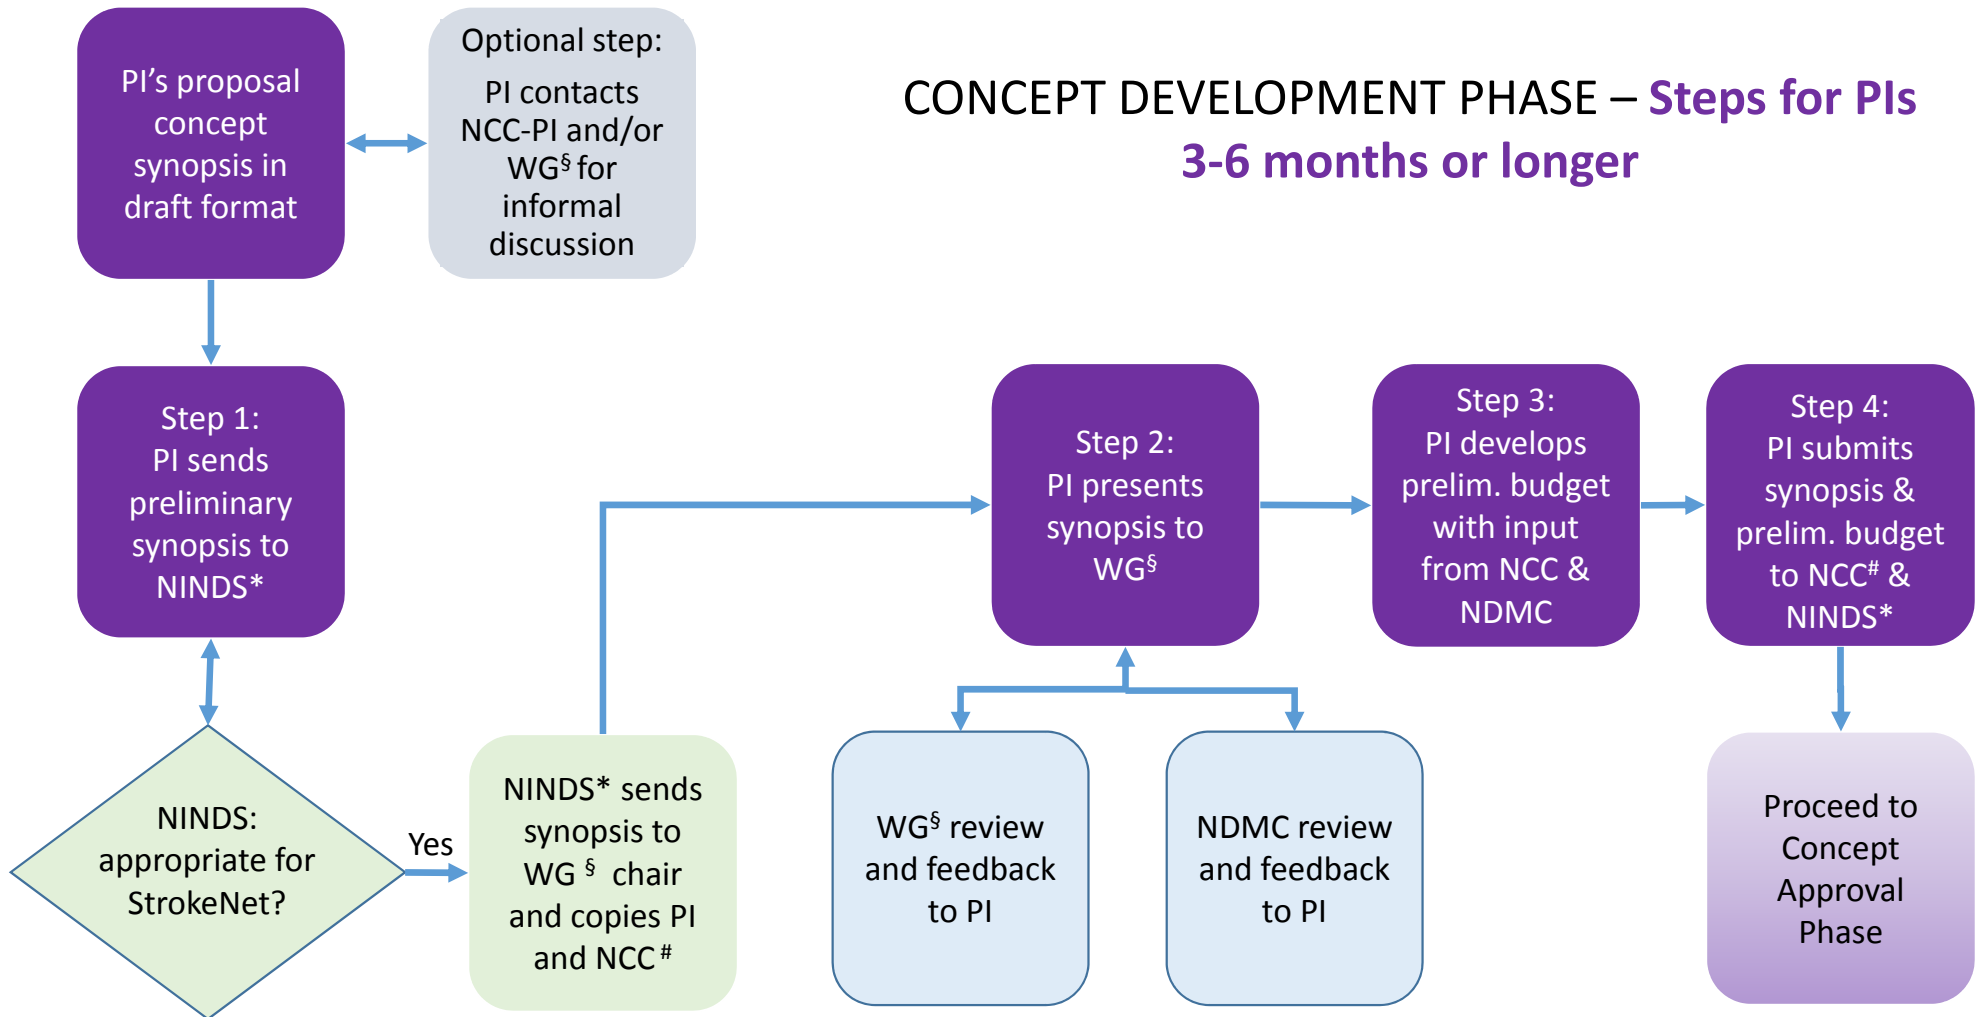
CONCEPT DEVELOPMENT PHASE – Steps for PIs
3-6 months or longer

PI's proposal concept synopsis in draft format

Optional step:
PI contacts NCC-PI and/or WG$^{§}$ for informal discussion

Step 1:
PI sends preliminary synopsis to NINDS*

NINDS: appropriate for StrokeNet?

Yes

NINDS* sends synopsis to WG $^{§}$ chair and copies PI and NCC$^{\#}$

Step 2:
PI presents synopsis to WG$^{§}$

WG$^{§}$ review and feedback to PI

NDMC review and feedback to PI

Step 3:
PI develops prelim. budget with input from NCC & NDMC

Step 4:
PI submits synopsis & prelim. budget to NCC$^{\#}$ & NINDS*

Proceed to Concept Approval Phase